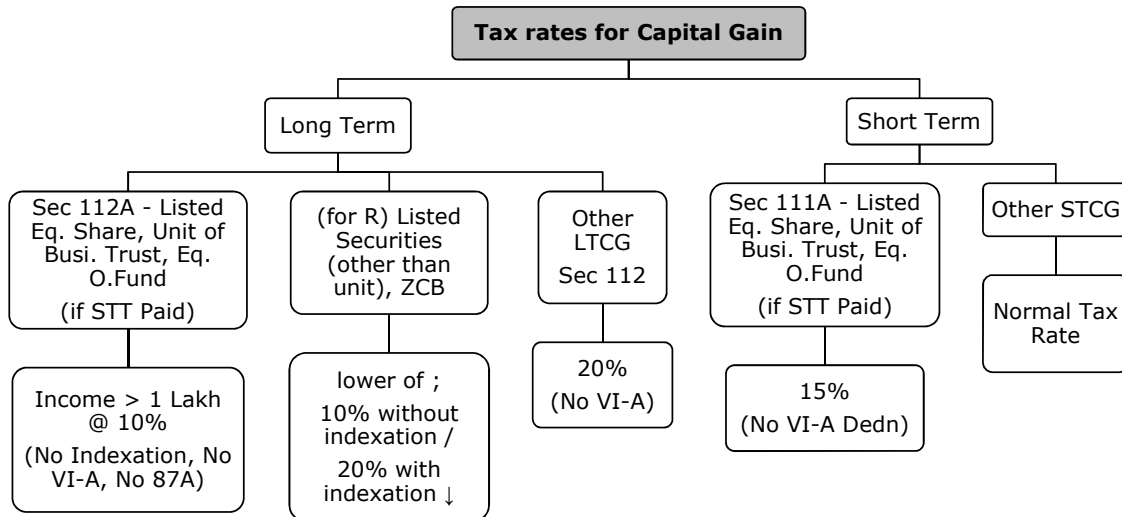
Tax rates for Capital Gain

Long Term

Sec 112A - Listed Eq. Share, Unit of Busi. Trust, Eq. O.Fund (if STT Paid)

Income > 1 Lakh @ 10% (No Indexation, No VI-A, No 87A)

(for R) Listed Securities (other than unit), ZCB

lower of ; 10% without indexation / 20% with indexation ↓

Other LTCG Sec 112

20% (No VI-A)

Short Term

Sec 111A - Listed Eq. Share, Unit of Busi. Trust, Eq. O.Fund (if STT Paid)

15% (No VI-A Dedn)

Other STCG

Normal Tax Rate